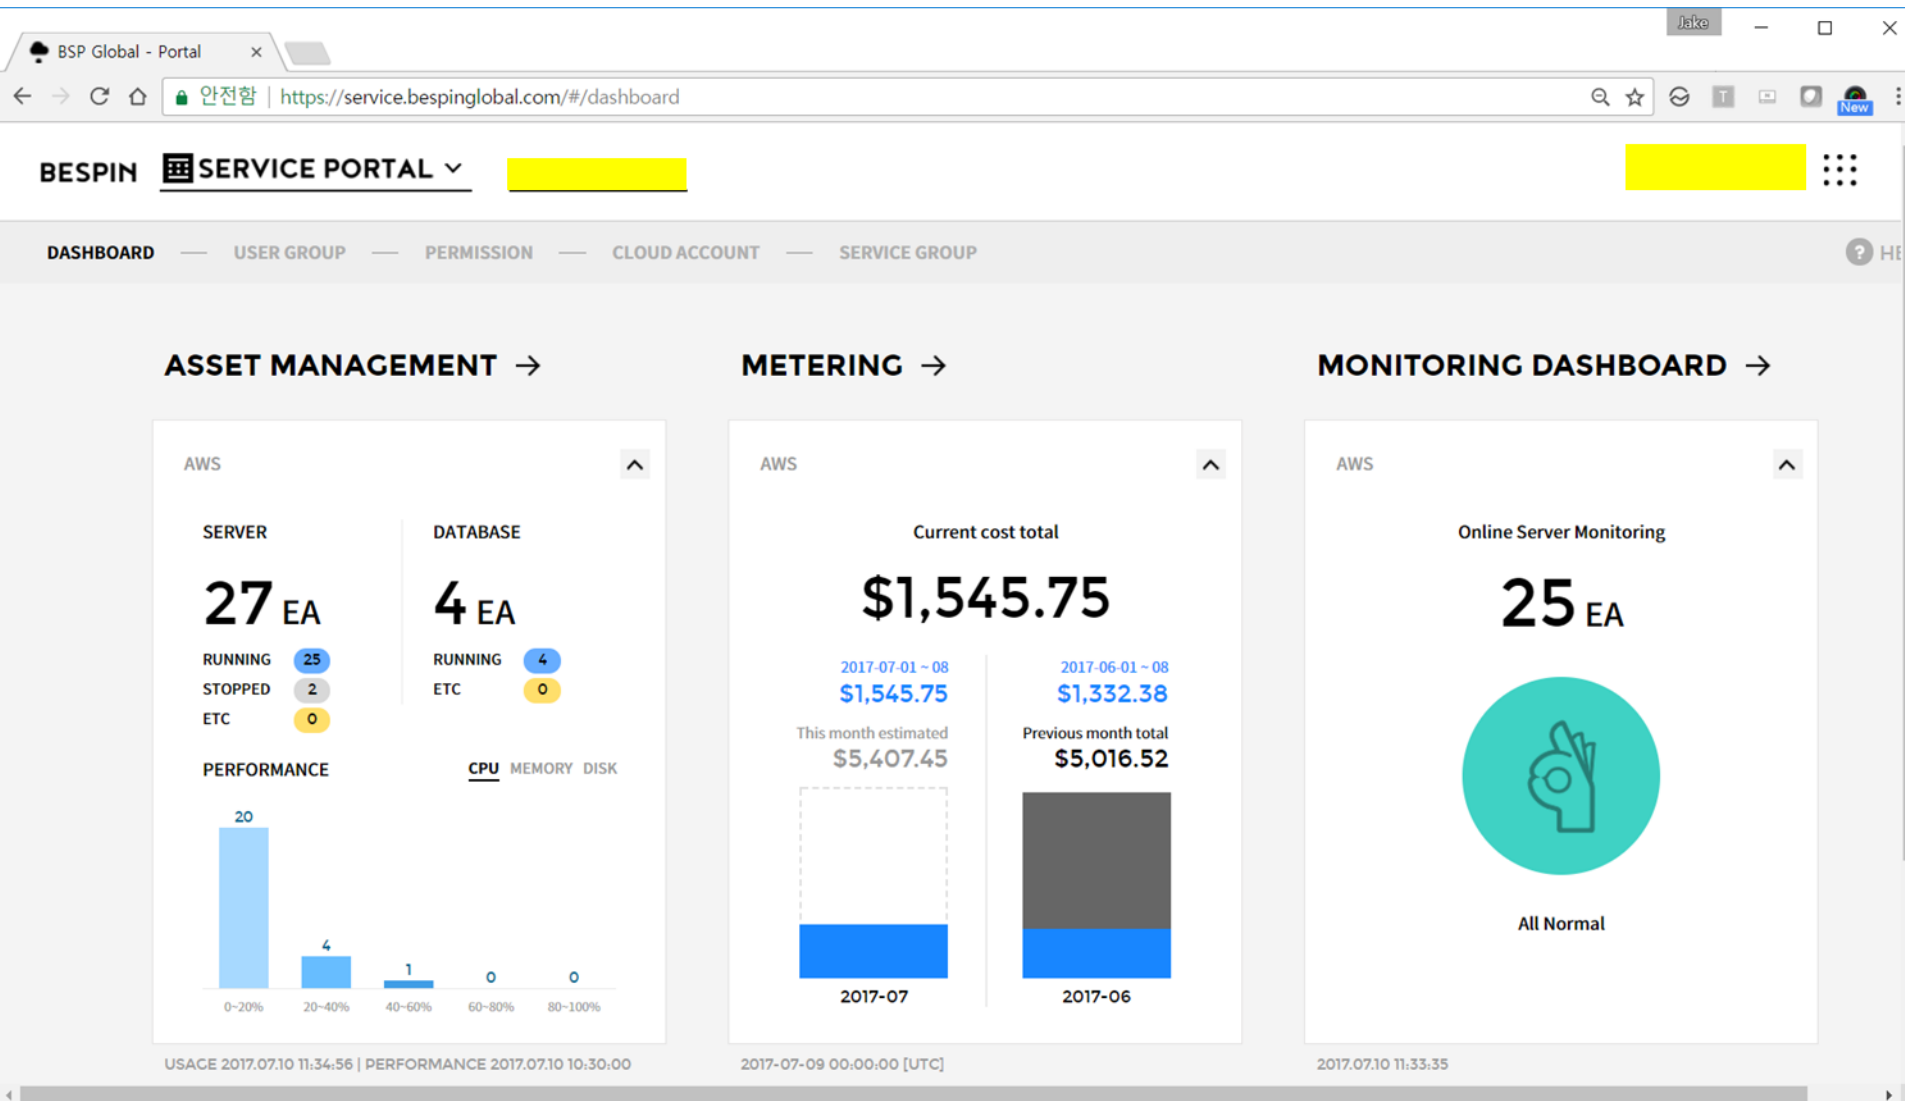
BSP Global - Portal ×

Jake

안전함 | https://service.bespinglobal.com/#/dashboard

New

BESPIN SERVICE PORTAL

DASHBOARD — USER GROUP — PERMISSION — CLOUD ACCOUNT — SERVICE GROUP

HE

ASSET MANAGEMENT →

AWS

SERVER

27 EA

RUNNING 25
STOPPED 2
ETC 0

DATABASE

4 EA

RUNNING 4
ETC 0

PERFORMANCE

CPU MEMORY DISK

20
4
1
0
0

0~20% 20~40% 40~60% 60~80% 80~100%

USACE 2017.07.10 11:34:56 | PERFORMANCE 2017.07.10 10:30:00

METERING →

AWS

Current cost total

$1,545.75

2017-07-01 ~ 08
$1,545.75

This month estimated
$5,407.45

2017-06-01 ~ 08
$1,332.38

Previous month total
$5,016.52

2017-07

2017-06

2017-07-09 00:00:00 [UTC]

MONITORING DASHBOARD →

AWS

Online Server Monitoring

25 EA

All Normal

2017.07.10 11:33:35